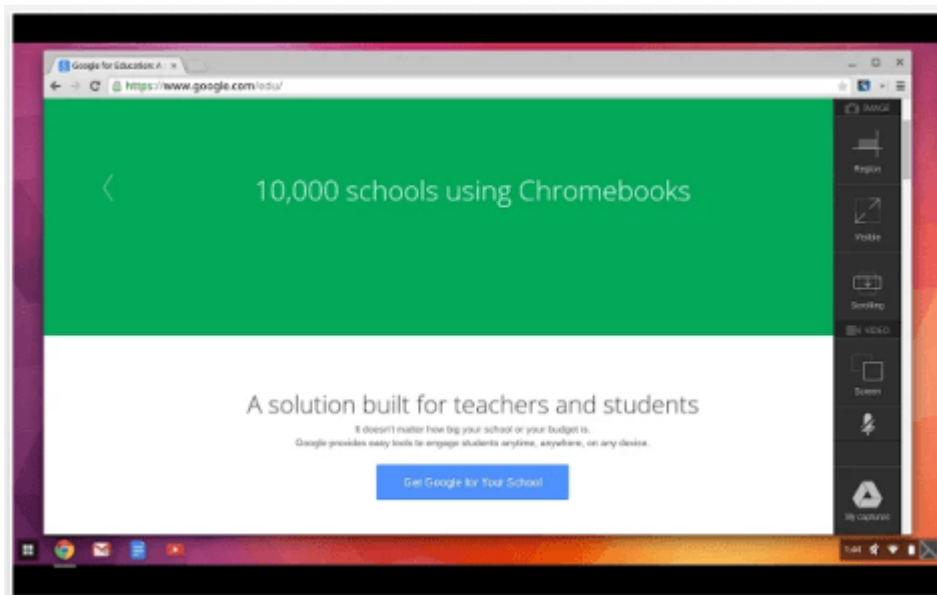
Google for Education: A ×

https://www.google.com/edu/

IMAGE

Region

Visible

Scrolling

VIDEO

Screen

My captures

10,000 schools using Chromebooks

A solution built for teachers and students

It doesn't matter how big your school or your budget is.
Google provides easy tools to engage students anytime, anywhere, on any device.

Get Google for Your School

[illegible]